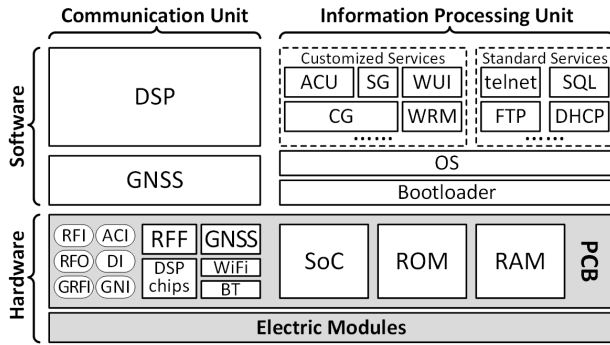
Communication Unit

Information Processing Unit

Software

DSP

GNSS

Customized Services

ACU SG WUI

CG WRM

......

Standard Services

telnet SQL

FTP DHCP

......

OS

Bootloader

Hardware

RFI ACI

RFO DI

GRFI GNI

RFF GNSS

DSP chips

WiFi

BT

SoC

ROM

RAM

PCB

Electric Modules